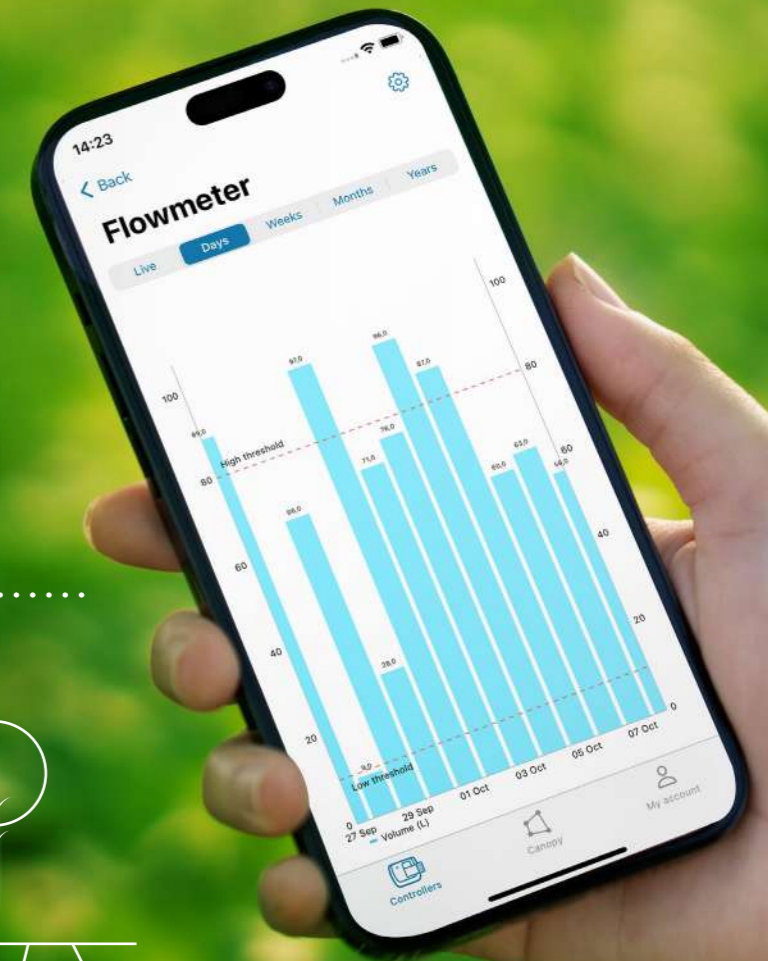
14:23

< Back

Flowmeter

Live Days Weeks Months Years

100
80
60
40
20
0

100
80
60
40
20
0

89,0
97,0
66,0
9,0
28,0
71,0
76,0
96,0
87,0
60,0
62,0
58,0

High threshold
Low threshold

27 Sep 29 Sep 01 Oct 03 Oct 05 Oct 07 Oct

Volume (L)

Controllers Canopy My account